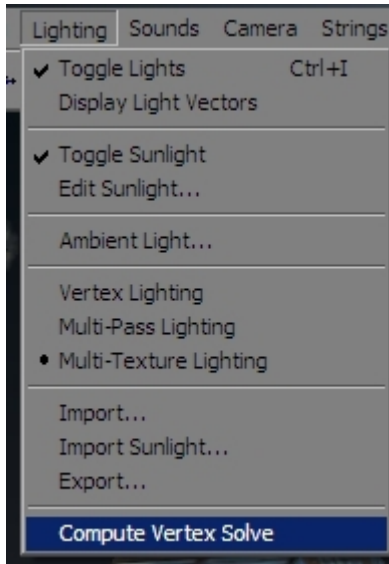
Lighting Sounds Camera Strings

✔ Toggle Lights Ctrl+I
Display Light Vectors

✔ Toggle Sunlight
Edit Sunlight...

Ambient Light...

Vertex Lighting
Multi-Pass Lighting
• Multi-Texture Lighting

Import...
Import Sunlight...
Export...

Compute Vertex Solve